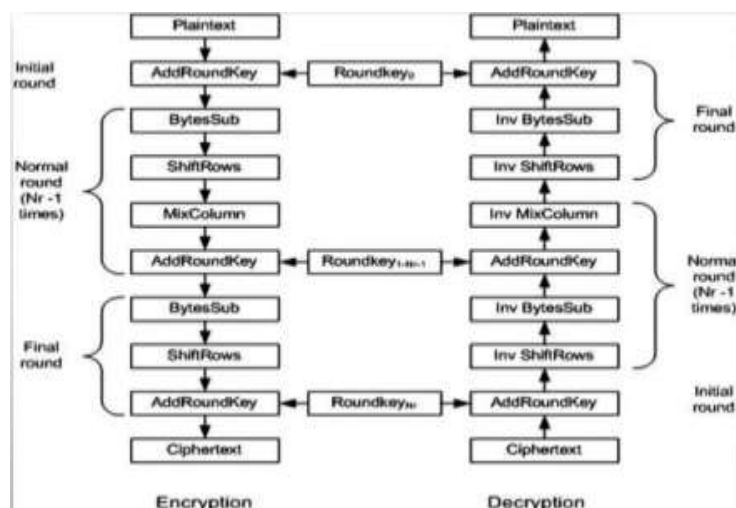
Plaintext

Plaintext

Initial round

AddRoundKey

Roundkey$_0$

AddRoundKey

Final round

BytesSub

Inv BytesSub

ShiftRows

Inv ShiftRows

Normal round (Nr -1 times)

MixColumn

Inv MixColumn

AddRoundKey

Roundkey$_{1-Nr-1}$

AddRoundKey

Norma round (Nr -1 times)

BytesSub

Inv BytesSub

Final round

ShiftRows

Inv ShiftRows

AddRoundKey

Roundkey$_{Nr}$

AddRoundKey

Initial round

Ciphertext

Ciphertext

Encryption

Decryption